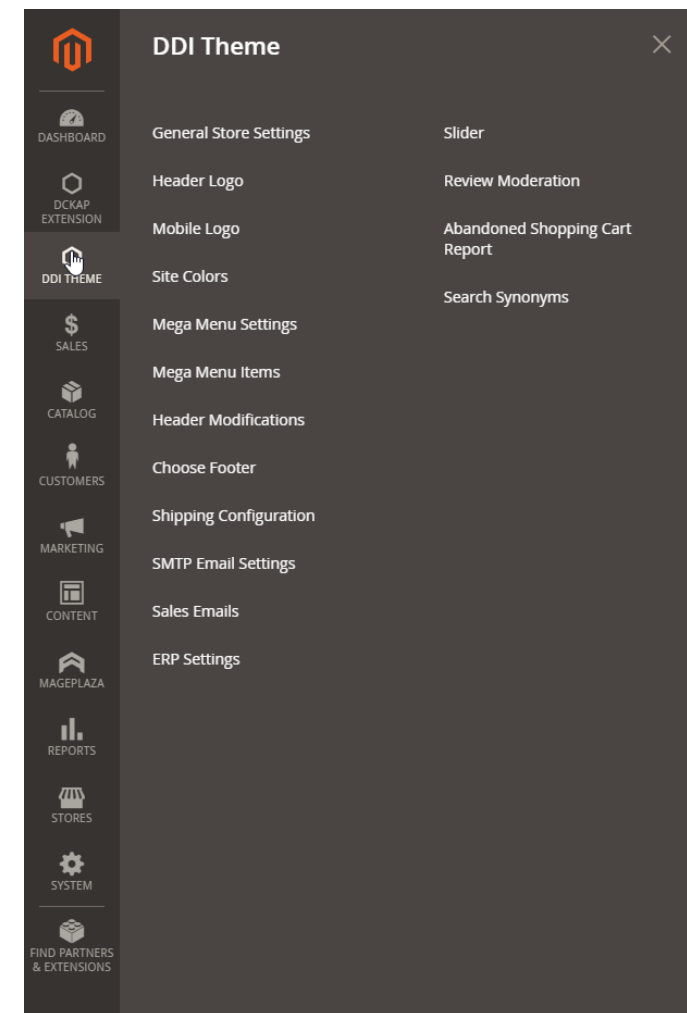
DASHBOARD
DCKAP EXTENSION
DDI THEME
SALES
CATALOG
CUSTOMERS
MARKETING
CONTENT
MAGEPLAZA
REPORTS
STORES
SYSTEM
FIND PARTNERS & EXTENSIONS

DDI Theme

×

General Store Settings
Header Logo
Mobile Logo
Site Colors
Mega Menu Settings
Mega Menu Items
Header Modifications
Choose Footer
Shipping Configuration
SMTP Email Settings
Sales Emails
ERP Settings

Slider
Review Moderation
Abandoned Shopping Cart Report
Search Synonyms